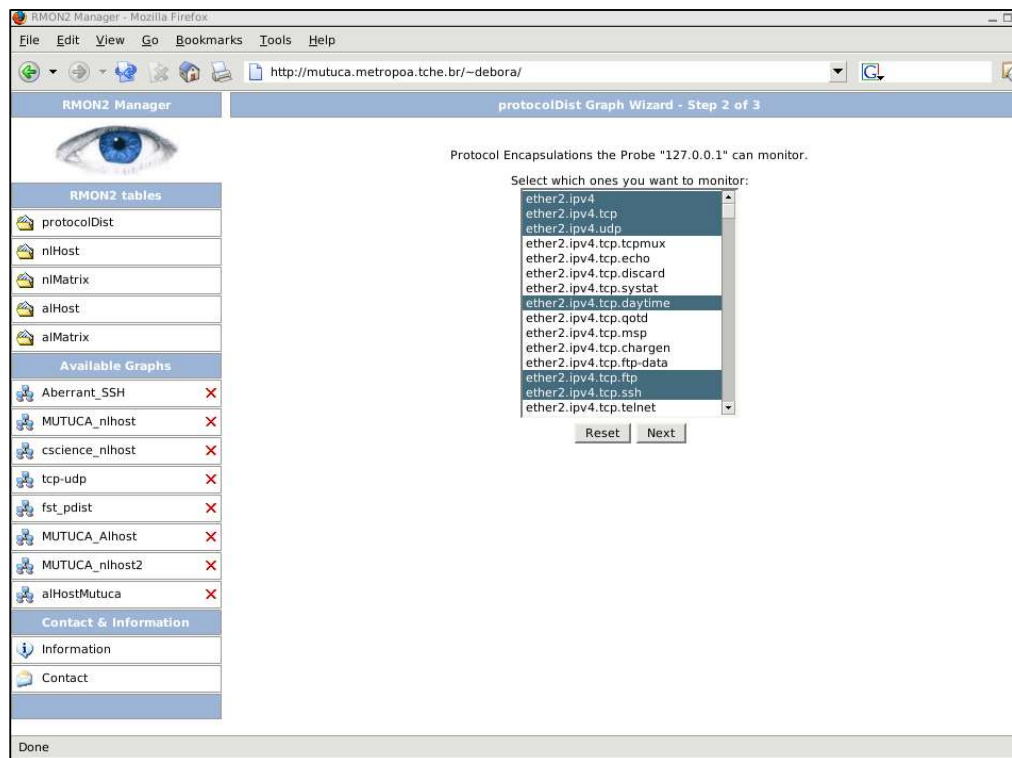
RMON2 Manager - Mozilla Firefox

File Edit View Go Bookmarks Tools Help

http://mutuca.metropoa.tche.br/~debora/

RMON2 Manager

RMON2 tables

protocolDist

nlHost

nlMatrix

alHost

alMatrix

Available Graphs

Aberrant_SSH

MUTUCA_nlhost

cscience_nlhost

tcp-udp

fst_pdist

MUTUCA_Alhost

MUTUCA_nlhost2

alHostMutuca

Contact & Information

Information

Contact

protocolDist Graph Wizard - Step 2 of 3

Protocol Encapsulations the Probe "127.0.0.1" can monitor.

Select which ones you want to monitor:

ether2.ipv4
ether2.ipv4.tcp
ether2.ipv4.udp
ether2.ipv4.tcp.tcpmux
ether2.ipv4.tcp.echo
ether2.ipv4.tcp.discard
ether2.ipv4.tcp.systat
ether2.ipv4.tcp.daytime
ether2.ipv4.tcp.qotd
ether2.ipv4.tcp.msp
ether2.ipv4.tcp.chargen
ether2.ipv4.tcp.ftp-data
ether2.ipv4.tcp.ftp
ether2.ipv4.tcp.ssh
ether2.ipv4.tcp.telnet

Reset Next

Done